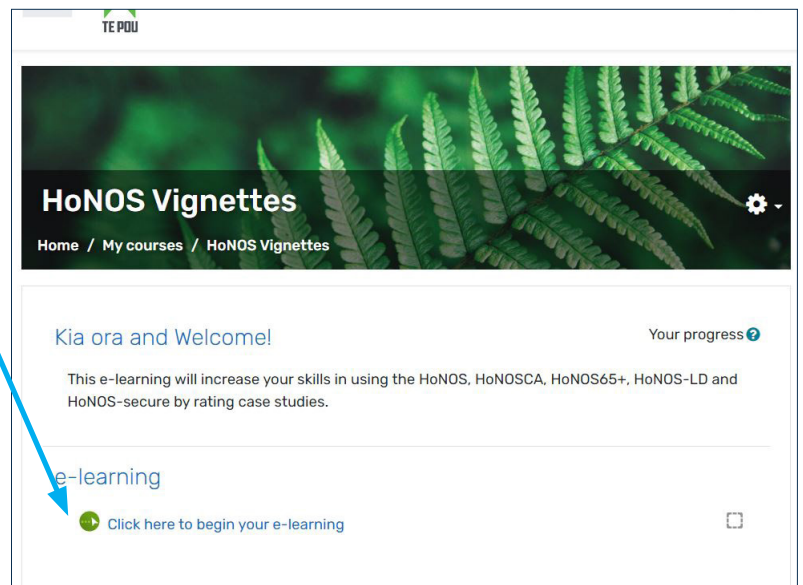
TE POU

HoNOS Vignettes

Home / My courses / HoNOS Vignettes

Kia ora and Welcome!

Your progress

This e-learning will increase your skills in using the HoNOS, HoNOSCA, HoNOS65+, HoNOS-LD and HoNOS-secure by rating case studies.

e-learning

Click here to begin your e-learning